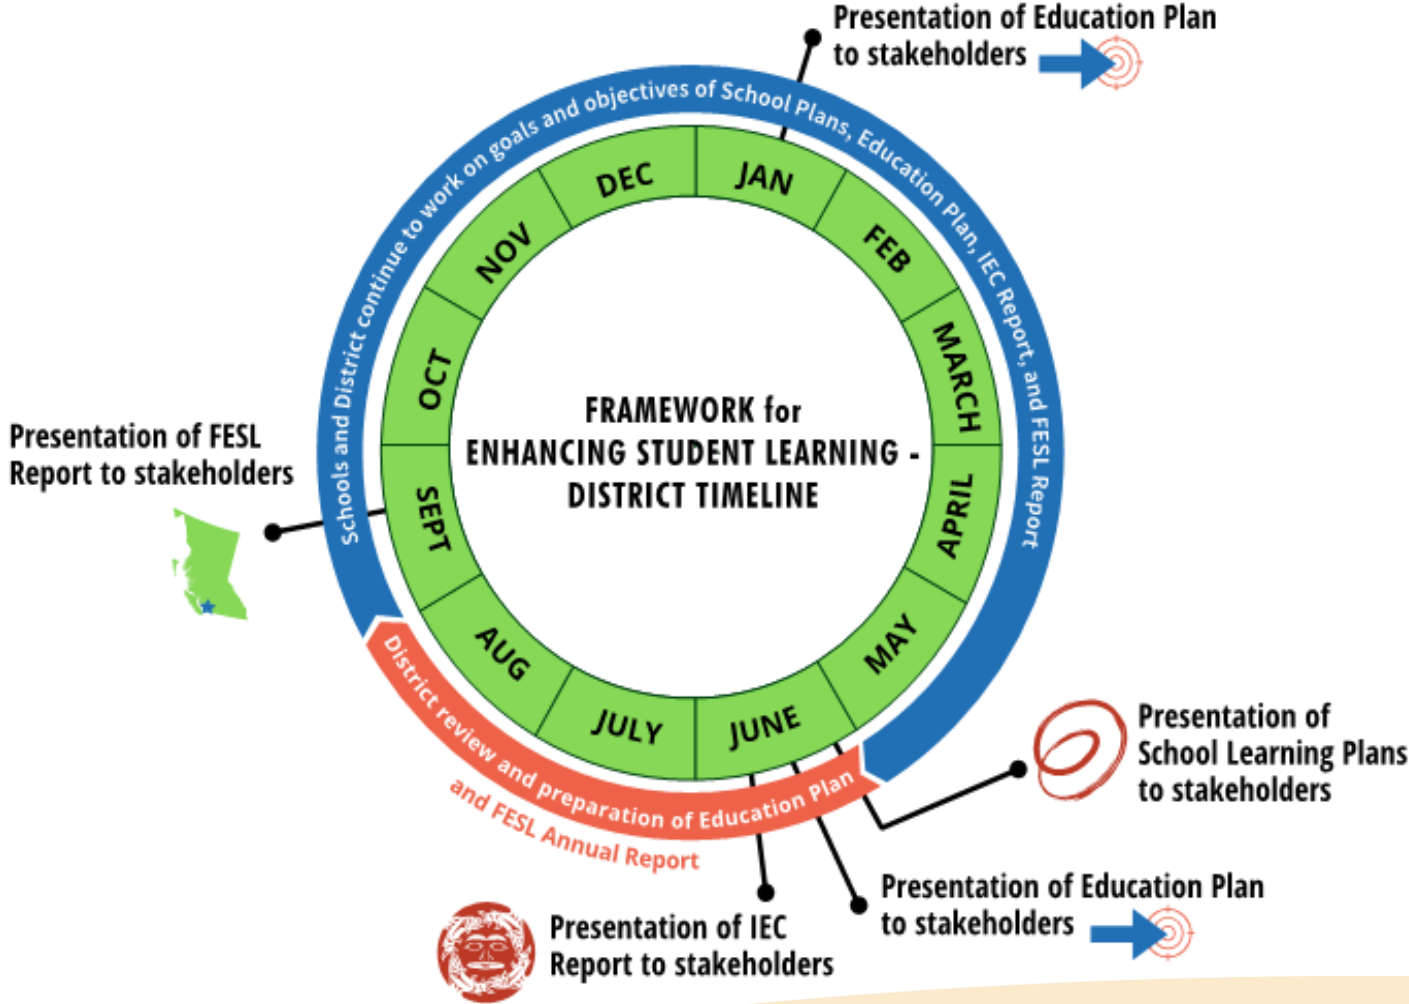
Presentation of Education Plan to stakeholders

Schools and District continue to work on goals and objectives of School Plans, Education Plan, IEC Report, and FESL Report

DEC
JAN
FEB
MARCH
APRIL
MAY
JUNE
JULY
AUG
SEPT
OCT
NOV

FRAMEWORK for ENHANCING STUDENT LEARNING - DISTRICT TIMELINE

Presentation of FESL Report to stakeholders

District review and preparation of Education Plan and FESL Annual Report

Presentation of School Learning Plans to stakeholders

Presentation of Education Plan to stakeholders

Presentation of IEC Report to stakeholders